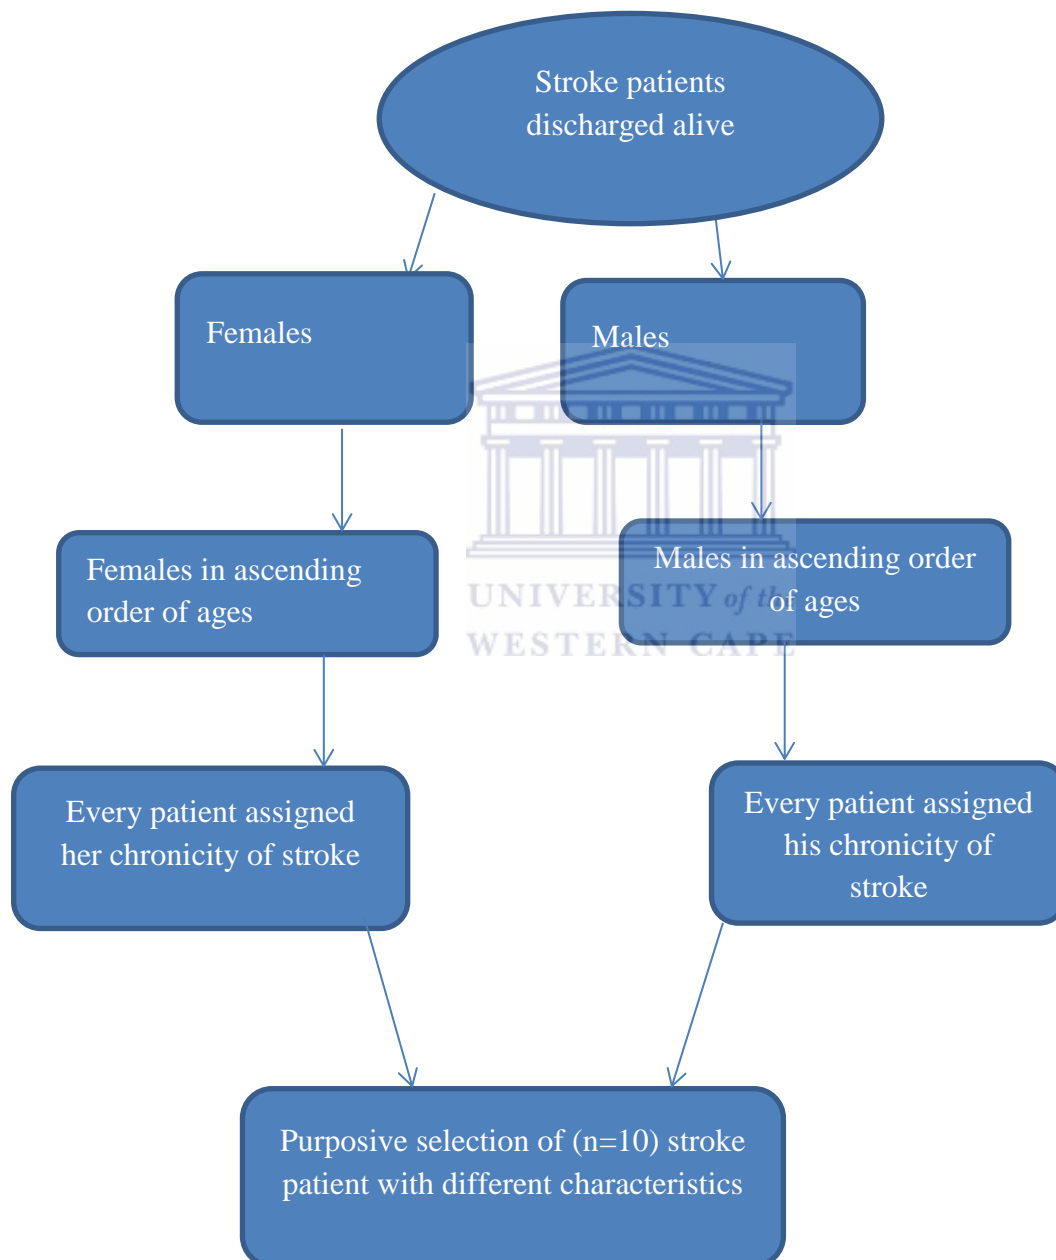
Stroke patients discharged alive

Females

Males

Females in ascending order of ages

Males in ascending order of ages

UNIVERSITY of the WESTERN CAPE

Every patient assigned her chronicity of stroke

Every patient assigned his chronicity of stroke

Purposive selection of (n=10) stroke patient with different characteristics